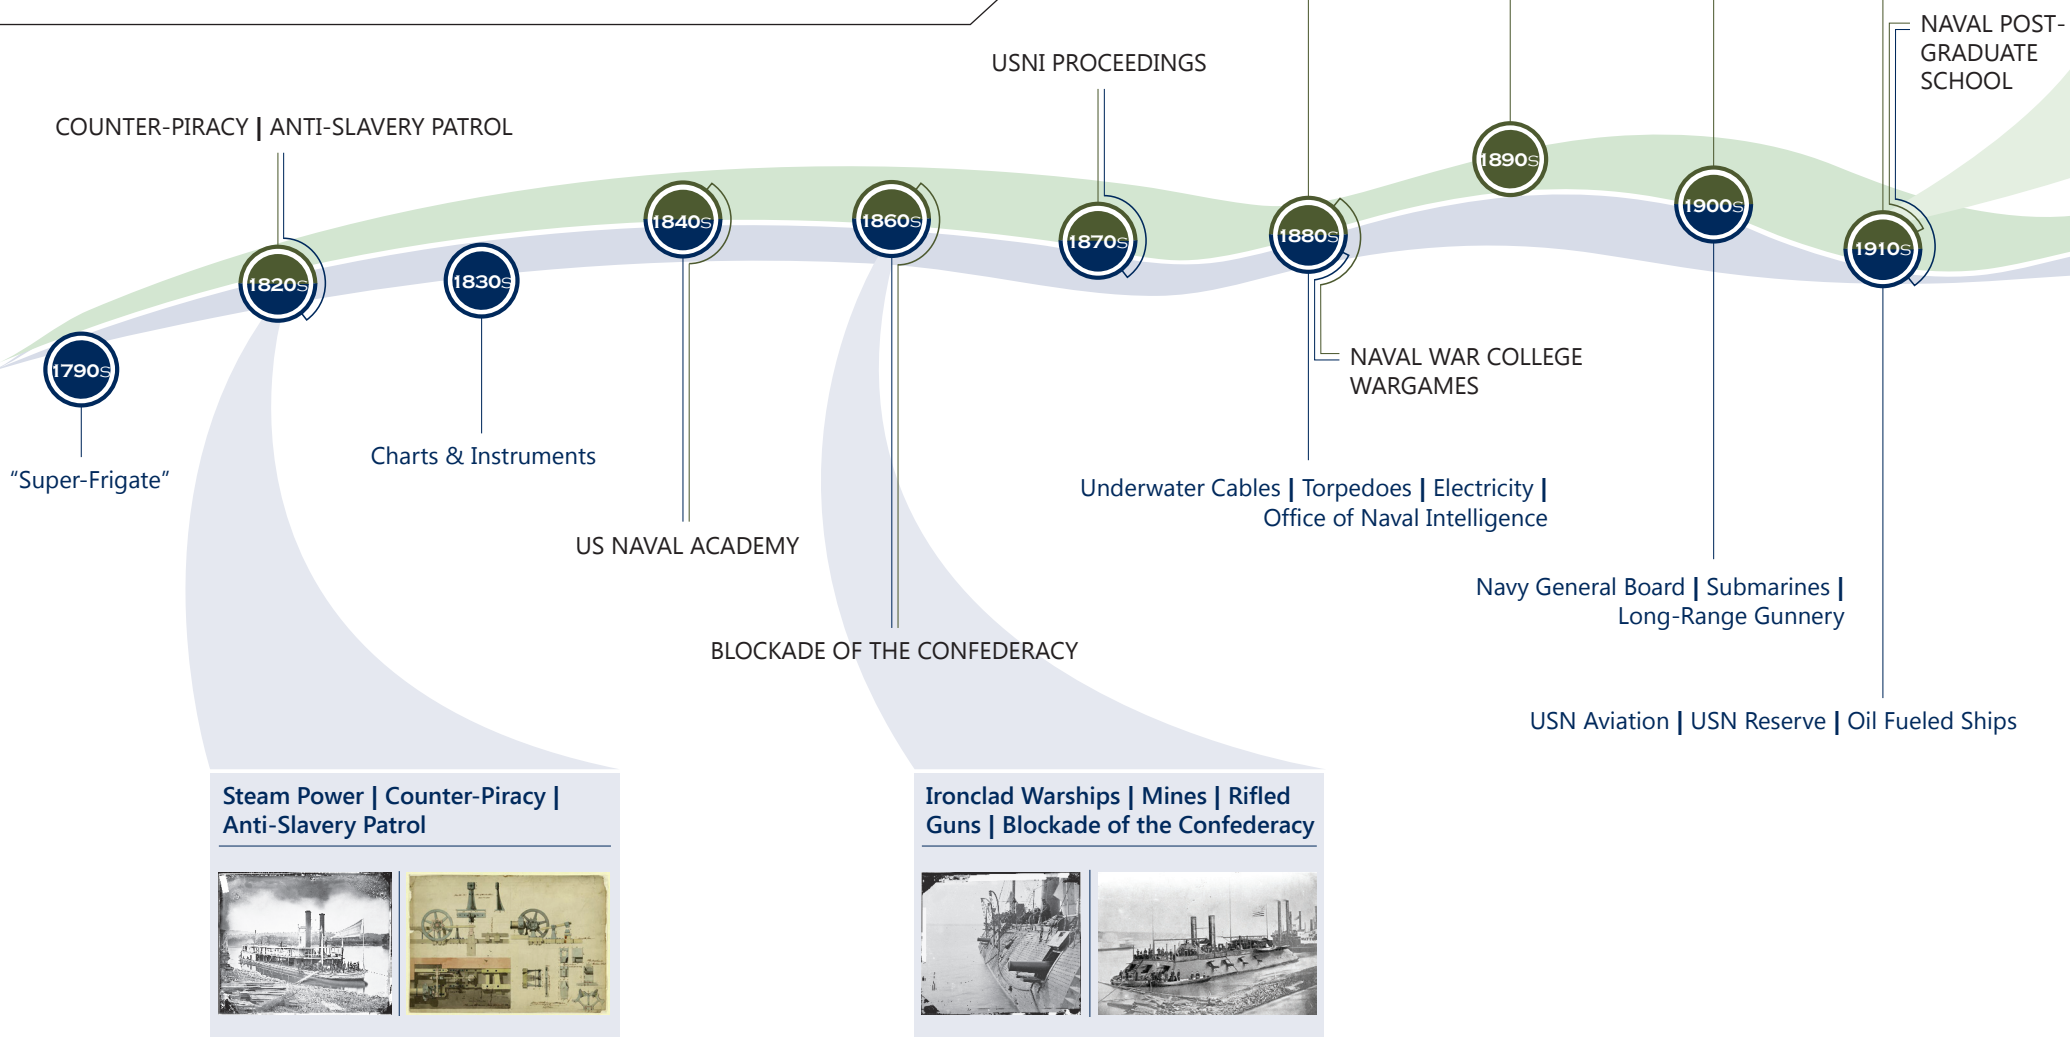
NAVAL POST-GRADUATE SCHOOL

USNI PROCEEDINGS

COUNTER-PIRACY | ANTI-SLAVERY PATROL

1790s

1820s

1830s

1840s

1860s

1870s

1880s

1890s

1900s

1910s

NAVAL WAR COLLEGE WARGAMES

"Super-Frigate"

Charts & Instruments

Underwater Cables | Torpedoes | Electricity | Office of Naval Intelligence

US NAVAL ACADEMY

Navy General Board | Submarines | Long-Range Gunnery

BLOCKADE OF THE CONFEDERACY

USN Aviation | USN Reserve | Oil Fueled Ships

Steam Power | Counter-Piracy | Anti-Slavery Patrol

Ironclad Warships | Mines | Rifled Guns | Blockade of the Confederacy